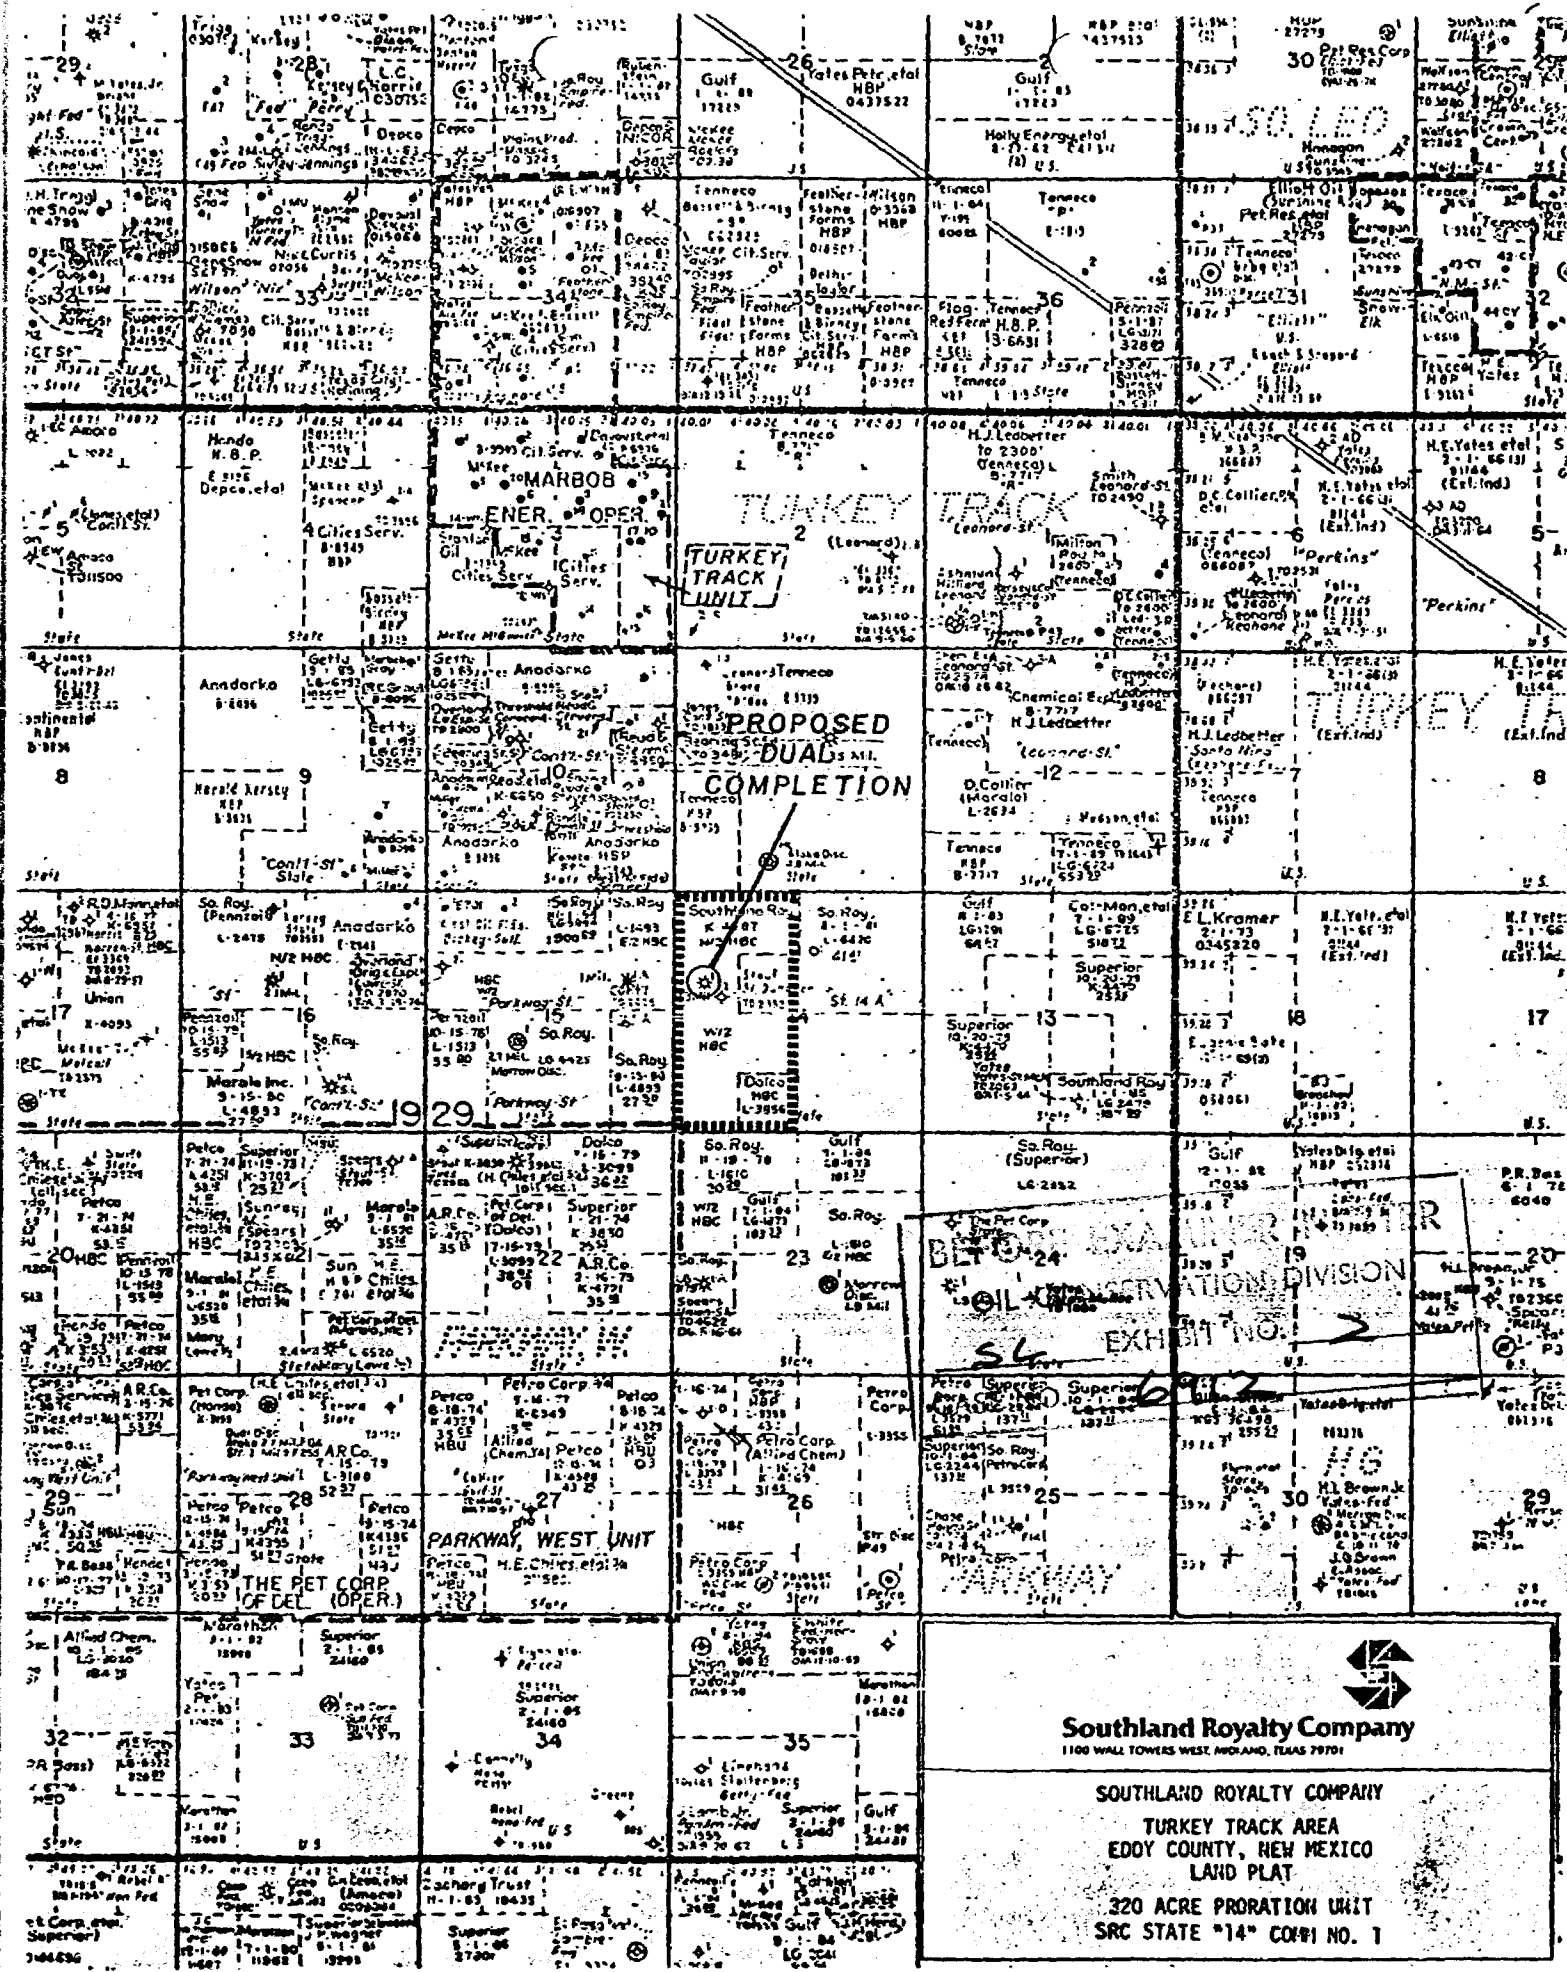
TURKEY TRACK

MARBOB ENER. OPER.

TURKEY TRACK UNIT

PROPOSED DUAL COMPLETION

TURKEY TRACK

SOLD

PARKWAY, WEST UNIT

THE PET CORP OF DEL. (OPER.)

PARKWAY

BEFORE EXAMINER
OIL CONSERVATION DIVISION
EXHIBIT NO. 2

Southland Royalty Company
1100 WALL TOWERS WEST, MIDLAND, TEXAS 79701

SOUTHLAND ROYALTY COMPANY
TURKEY TRACK AREA
EDDY COUNTY, NEW MEXICO
LAND PLAT
320 ACRE PRORATION UNIT
SRC STATE "14" COM NO. 1